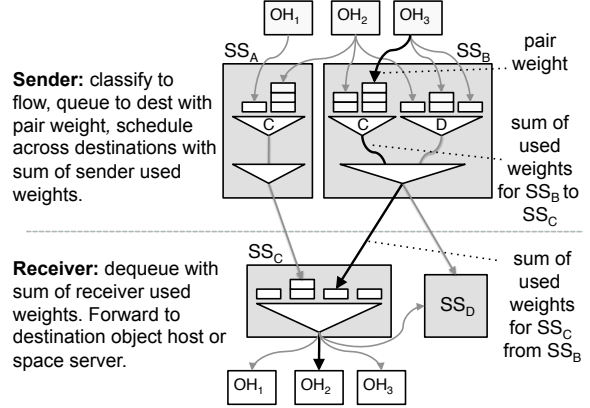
$OH_1$ $OH_2$ $OH_3$

$SS_A$ $SS_B$

pair weight

**Sender:** classify to flow, queue to dest with pair weight, schedule across destinations with sum of sender used weights.

C C D

sum of used weights for $SS_B$ to $SS_C$

$SS_C$

**Receiver:** dequeue with sum of receiver used weights. Forward to destination object host or space server.

$SS_D$

sum of used weights for $SS_C$ from $SS_B$

$OH_1$ $OH_2$ $OH_3$